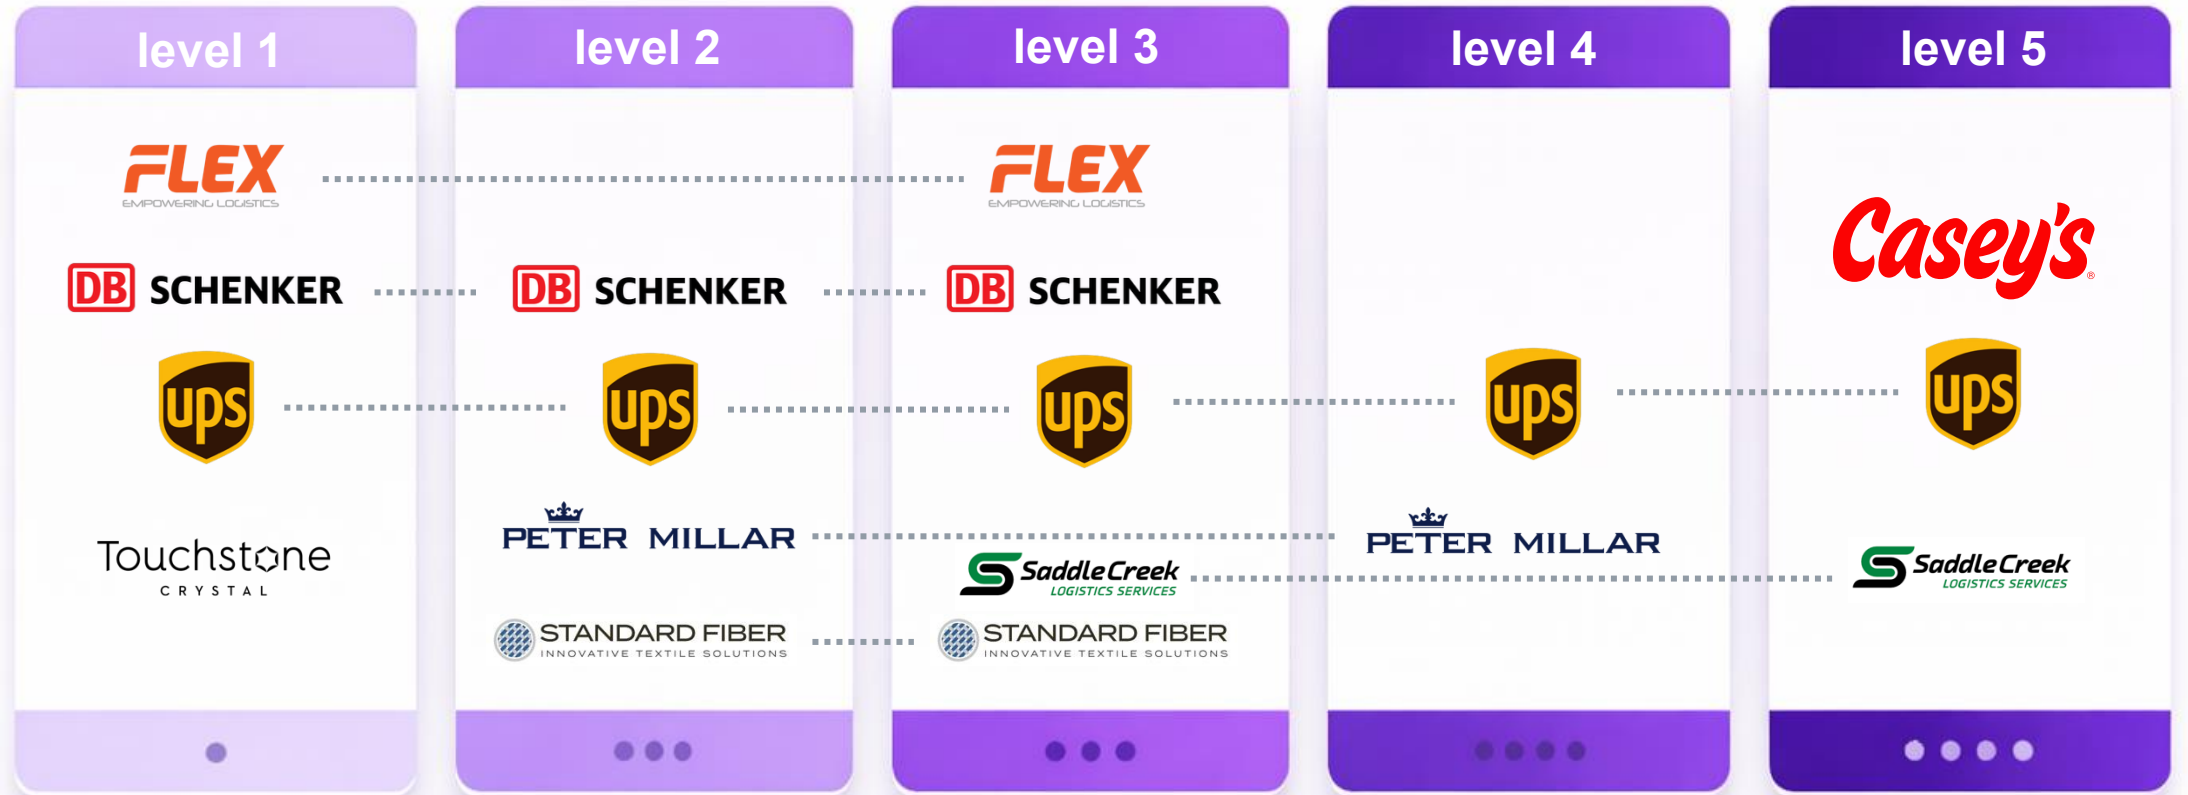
level 1

FLEX
EMPOWERING LOGISTICS

DB SCHENKER

ups

Touchstone
CRYSTAL

level 2

DB SCHENKER

ups

PETER MILLAR

STANDARD FIBER
INNOVATIVE TEXTILE SOLUTIONS

level 3

FLEX
EMPOWERING LOGISTICS

DB SCHENKER

ups

SaddleCreek
LOGISTICS SERVICES

STANDARD FIBER
INNOVATIVE TEXTILE SOLUTIONS

level 4

ups

PETER MILLAR

level 5

Casey's

ups

SaddleCreek
LOGISTICS SERVICES